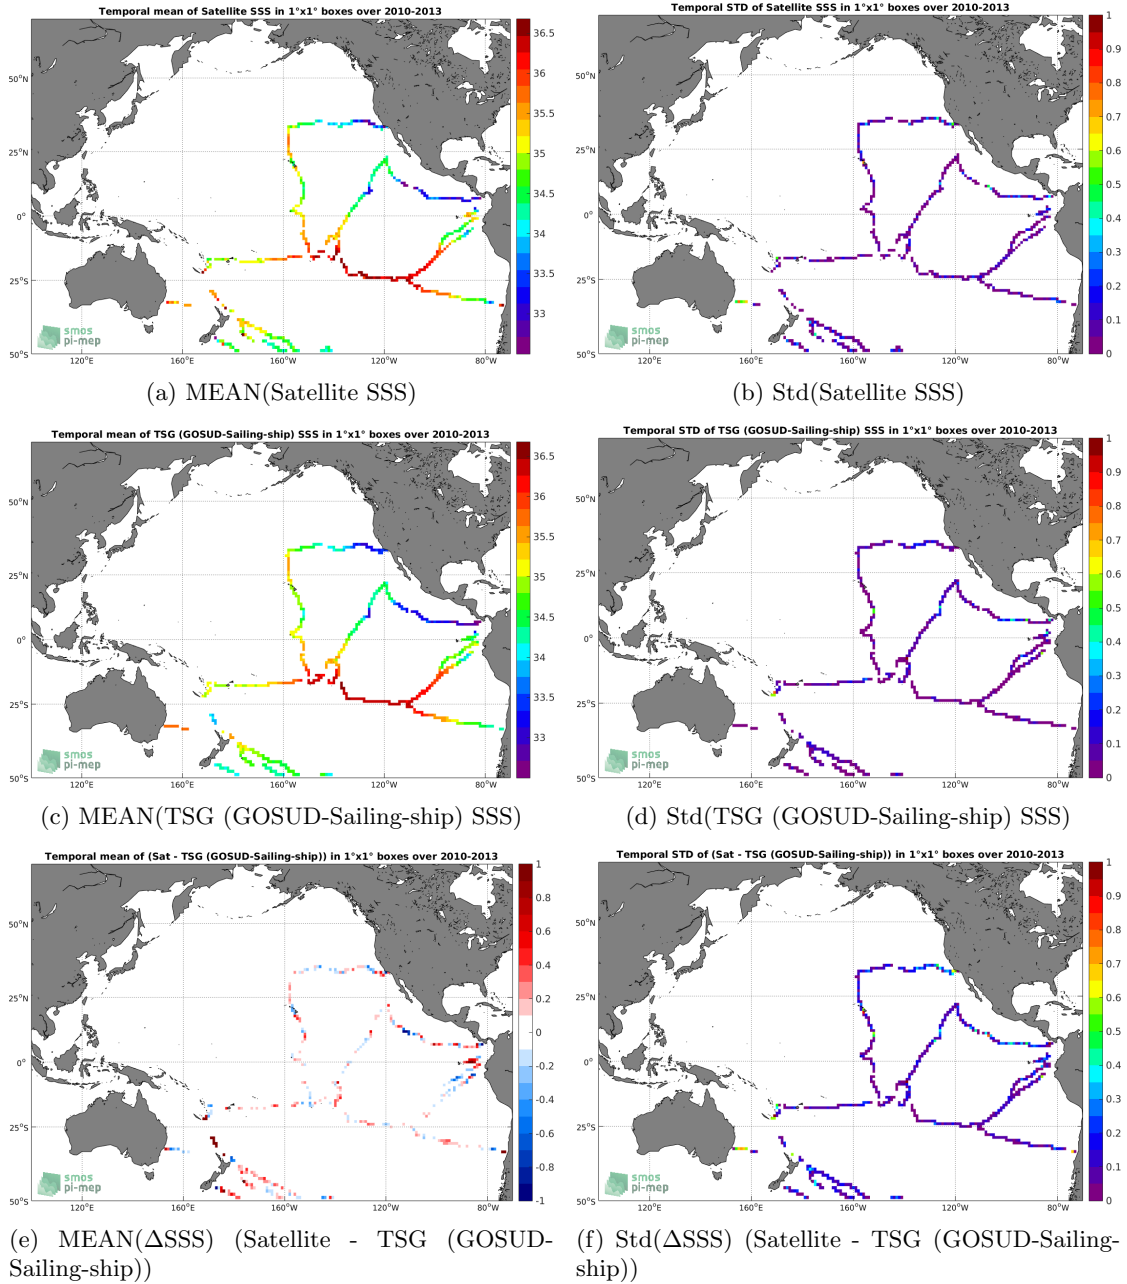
Temporal mean of Satellite SSS in 1°x1° boxes over 2010-2013

50°N
25°N
0°
25°S
50°S
120°E 160°E 160°W 120°W 80°W

36.5
36
35.5
35
34.5
34
33.5
33

smos
pi-mep

(a) MEAN(Satellite SSS)

Temporal STD of Satellite SSS in 1°x1° boxes over 2010-2013

50°N
25°N
0°
25°S
50°S
120°E 160°E 160°W 120°W 80°W

1
0.9
0.8
0.7
0.6
0.5
0.4
0.3
0.2
0.1
0

smos
pi-mep

(b) Std(Satellite SSS)

Temporal mean of TSG (GOSUD-Sailing-ship) SSS in 1°x1° boxes over 2010-2013

50°N
25°N
0°
25°S
50°S
120°E 160°E 160°W 120°W 80°W

36.5
36
35.5
35
34.5
34
33.5
33

smos
pi-mep

(c) MEAN(TSG (GOSUD-Sailing-ship) SSS)

Temporal STD of TSG (GOSUD-Sailing-ship) SSS in 1°x1° boxes over 2010-2013

50°N
25°N
0°
25°S
50°S
120°E 160°E 160°W 120°W 80°W

1
0.9
0.8
0.7
0.6
0.5
0.4
0.3
0.2
0.1
0

smos
pi-mep

(d) Std(TSG (GOSUD-Sailing-ship) SSS)

Temporal mean of (Sat - TSG (GOSUD-Sailing-ship)) in 1°x1° boxes over 2010-2013

50°N
25°N
0°
25°S
50°S
120°E 160°E 160°W 120°W 80°W

1
0.8
0.6
0.4
0.2
0
-0.2
-0.4
-0.6
-0.8
-1

smos
pi-mep

(e) MEAN(ΔSSS) (Satellite - TSG (GOSUD-Sailing-ship))

Temporal STD of (Sat - TSG (GOSUD-Sailing-ship)) in 1°x1° boxes over 2010-2013

50°N
25°N
0°
25°S
50°S
120°E 160°E 160°W 120°W 80°W

1
0.9
0.8
0.7
0.6
0.5
0.4
0.3
0.2
0.1
0

smos
pi-mep

(f) Std(ΔSSS) (Satellite - TSG (GOSUD-Sailing-ship))